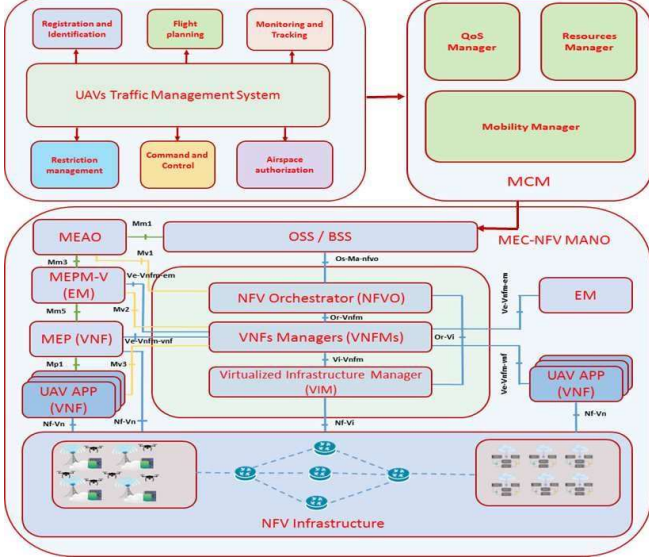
Registration and Identification

Flight planning

Monitoring and Tracking

UAVs Traffic Management System

Restriction management

Command and Control

Airspace authorization

QoS Manager

Resources Manager

Mobility Manager

MCM

MEC-NFV MANO

MEAO

Mm1

OSS / BSS

Mv1

Mm3

Os-Ma-nfvo

MEPM-V (EM)

Ve-Vnfm-em

NFV Orchestrator (NFVO)

Ve-Vnfm-em

EM

Mm5

Mv2

Or-Vnfm

MEP (VNF)

VNFs Managers (VNFMs)

Or-Vi

Ve-Vnfm-vnf

Vi-Vnfm

Ve-Vnfm-vnf

Mp1

Mv3

Virtualized Infrastructure Manager (VIM)

UAV APP (VNF)

UAV APP (VNF)

Nf-Vn

Nf-Vn

Nf-Vi

Nf-Vn

NFV Infrastructure